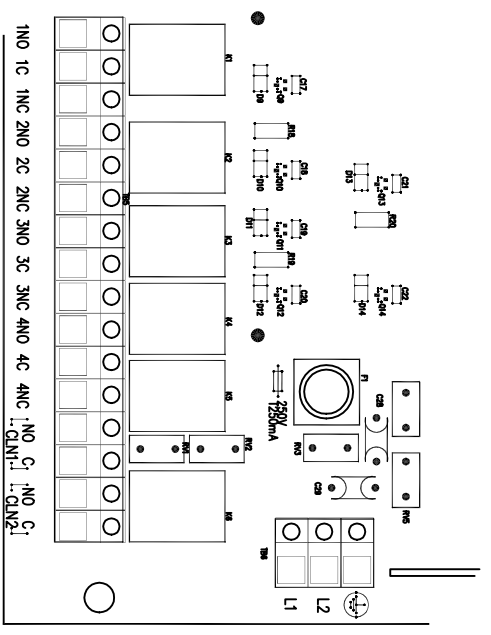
1NO
1C
1NC
2NO
2C
2NC
3NO
3C
3NC
4NO
4C
4NC
NO C
CLN1
NO C
CLN2
K1
K2
K3
K4
K5
K6
TB5
TB6
C17
D9
Q9
R18
C18
D10
Q10
D11
C19
Q11
R19
D12
C20
Q12
D13
C21
Q13
C30
D14
C22
Q14
F1
250V
1250mA
C28
RV1
RV2
RV3
C29
RV5
L1
L2